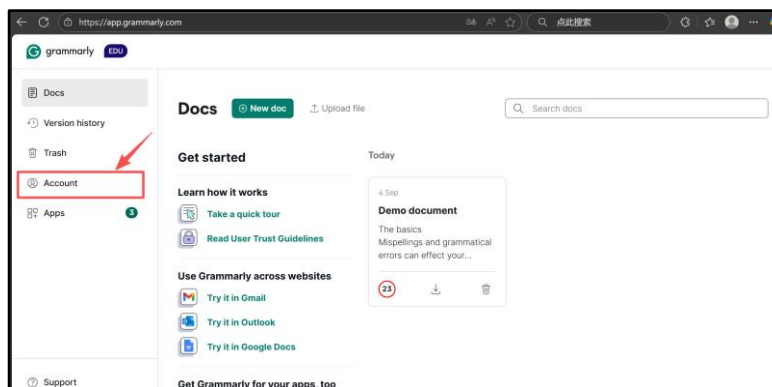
https://app.grammarly.com

点此搜索

grammarly EDU

Docs
Version history
Trash
Account
Apps 3

Support

Docs
New doc
Upload file
Search docs

Get started

Learn how it works
Take a quick tour
Read User Trust Guidelines

Use Grammarly across websites
Try it in Gmail
Try it in Outlook
Try it in Google Docs

Get Grammarly for your apps, too

Today

4 Sep
Demo document
The basics
Mispellings and grammatical errors can effect your...

23